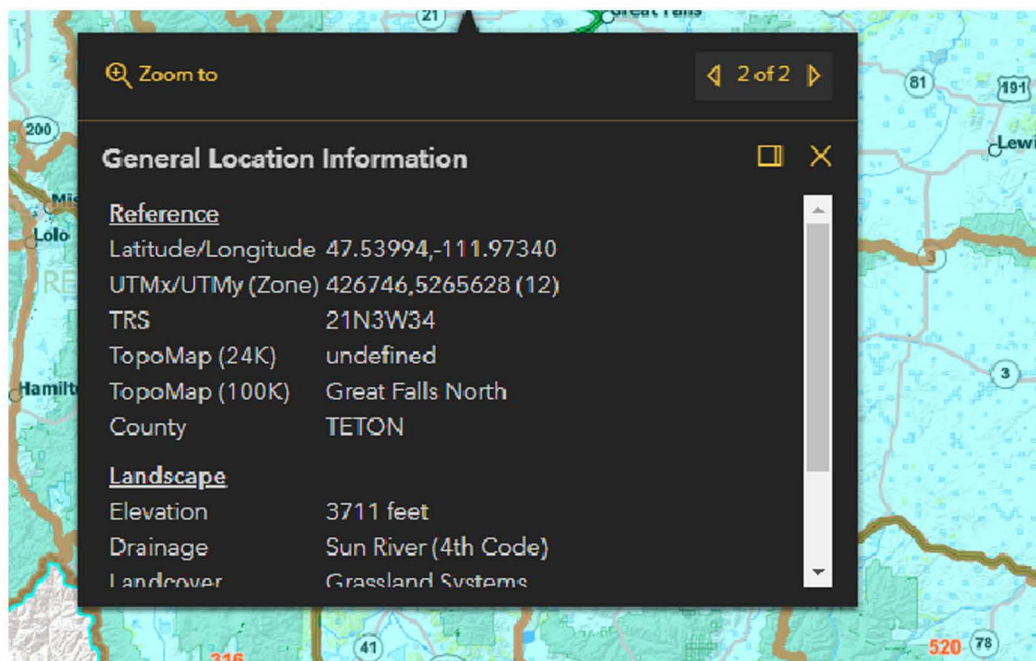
21
Great Falls

Zoom to

2 of 2

81
191
200
Lewi
Mis
Lolo
RE
Hamilt
3
3

General Location Information

Reference

| | |
|---|---|
| Latitude/Longitude | 47.53994,-111.97340 |
| UTMx/UTMy (Zone) | 426746,5265628 (12) |
| TRS | 21N3W34 |
| TopoMap (24K) | undefined |
| TopoMap (100K) | Great Falls North |
| County | TETON |

Landscape

| | |
|---|---|
| Elevation | 3711 feet |
| Drainage | Sun River (4th Code) |
| Landcover | Grassland Systems |

41
316
520
78